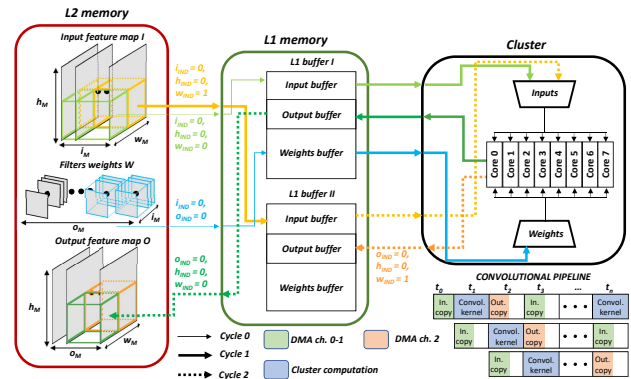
L2 memory

Input feature map I

$h_M$

$i_M$

$w_M$

Filters weights W

$o_M$

$i_M$

Output feature map O

$h_M$

$o_M$

$w_M$

$i_{IND} = 0,$
$h_{IND} = 0,$
$w_{IND} = 1$

$i_{IND} = 0,$
$h_{IND} = 0,$
$w_{IND} = 0$

$i_{IND} = 0,$
$o_{IND} = 0$

$o_{IND} = 0,$
$h_{IND} = 0,$
$w_{IND} = 0$

L1 memory

L1 buffer I

Input buffer

Output buffer

Weights buffer

L1 buffer II

Input buffer

Output buffer

Weights buffer

$o_{IND} = 0,$
$h_{IND} = 0,$
$w_{IND} = 1$

Cluster

Inputs

Core 0

Core 1

Core 2

Core 3

Core 4

Core 5

Core 6

Core 7

Weights

CONVOLUTIONAL PIPELINE

| $t_0$ | $t_1$ | $t_2$ | $t_3$ | ... | $t_n$ |
|---|---|---|---|---|---|
| In. copy | Convol. kernel | Out. copy | In. copy | • • • | Convol. kernel |
| | In. copy | Convol. kernel | Out. copy | • • • | Out. copy |
| | | In. copy | Convol. kernel | • • • | Out. copy |

Cycle 0

Cycle 1

Cycle 2

DMA ch. 0-1

DMA ch. 2

Cluster computation